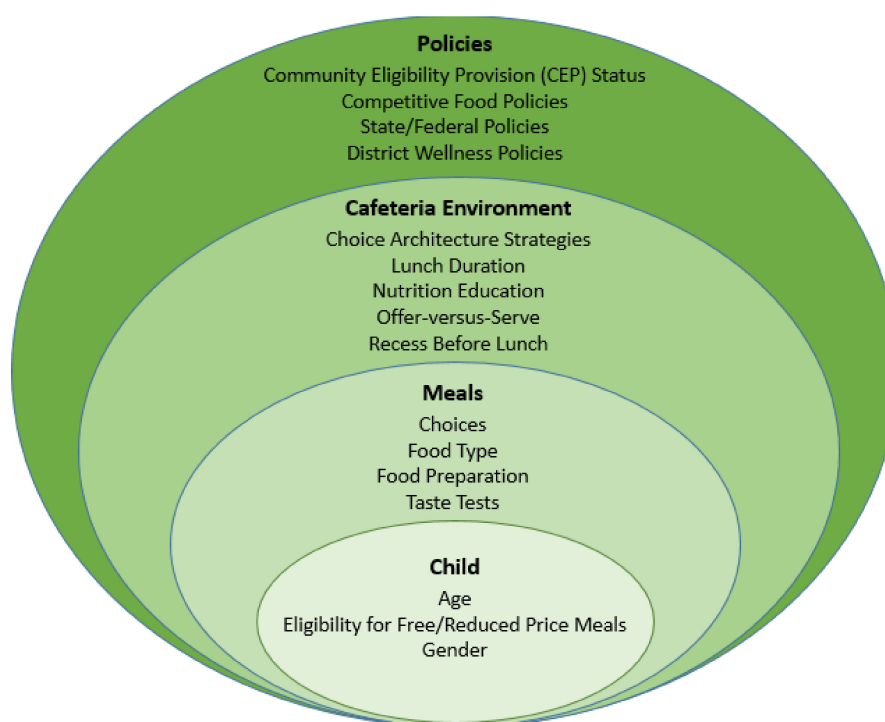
Policies
Community Eligibility Provision (CEP) Status
Competitive Food Policies
State/Federal Policies
District Wellness Policies

Cafeteria Environment
Choice Architecture Strategies
Lunch Duration
Nutrition Education
Offer-versus-Serve
Recess Before Lunch

Meals
Choices
Food Type
Food Preparation
Taste Tests

Child
Age
Eligibility for Free/Reduced Price Meals
Gender